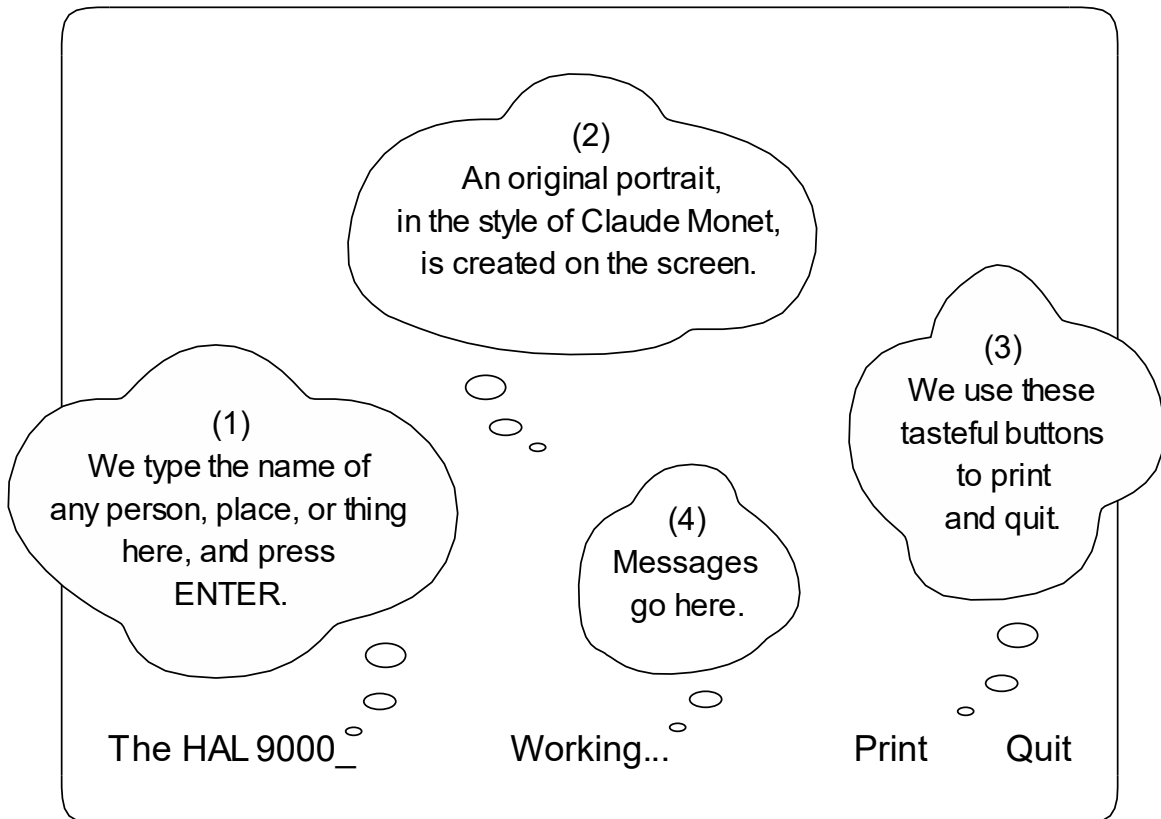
(2)
An original portrait, in the style of Claude Monet, is created on the screen.

(1)
We type the name of any person, place, or thing here, and press ENTER.

(4)
Messages go here.

(3)
We use these tasteful buttons to print and quit.

The HAL 9000_

Working...

Print

Quit